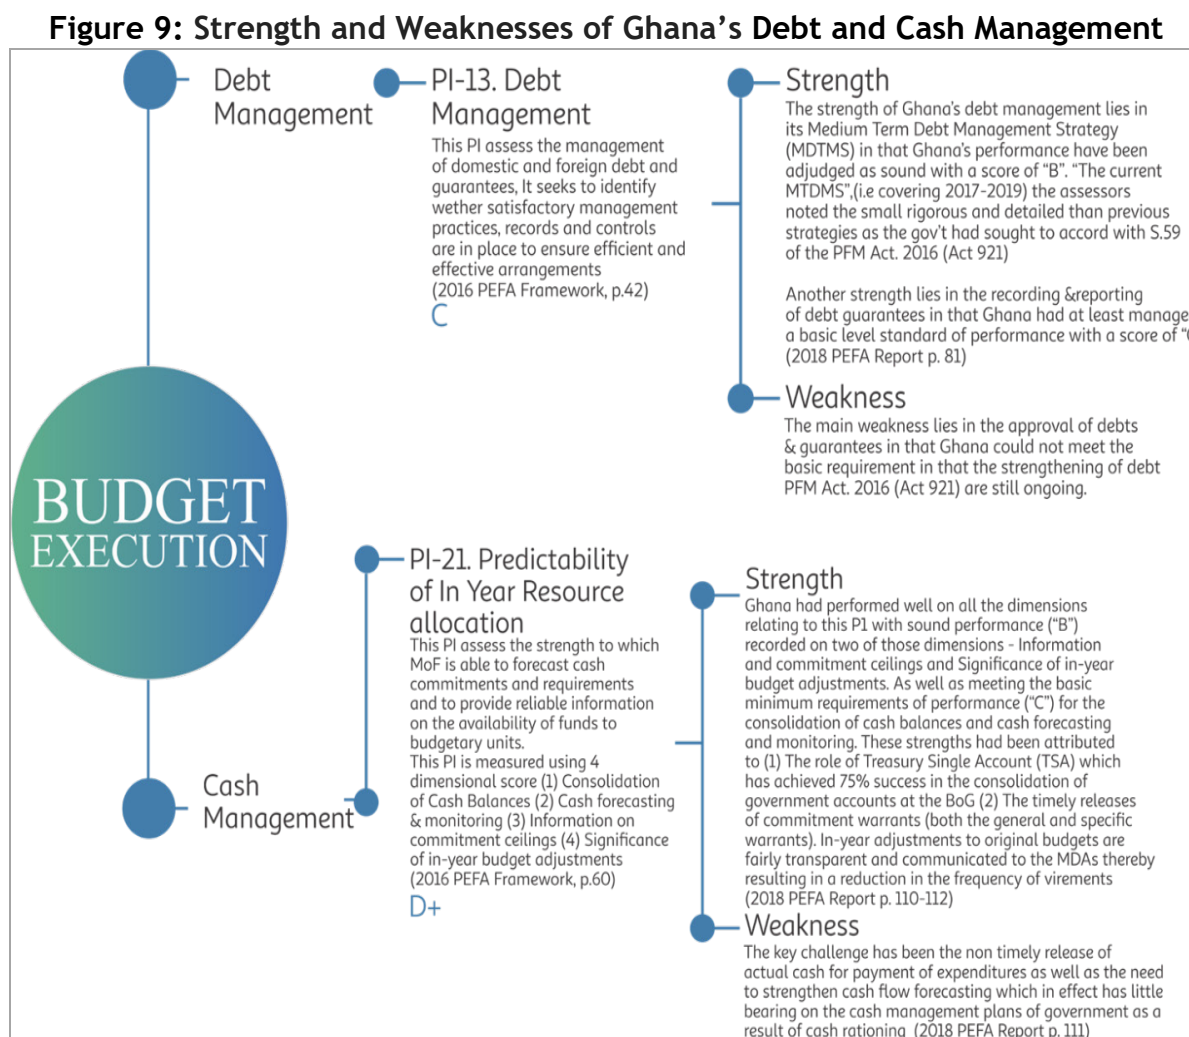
Figure 9: Strength and Weaknesses of Ghana's Debt and Cash Management

BUDGET EXECUTION

Debt Management

PI-13. Debt Management

This PI assess the management of domestic and foreign debt and guarantees, It seeks to identify wether satisfactory management practices, records and controls are in place to ensure efficient and effective arrangements (2016 PEFA Framework, p.42)

C

Strength

The strength of Ghana's debt management lies in its Medium Term Debt Management Strategy (MDTMS) in that Ghana's performance have been adjudged as sound with a score of "B". "The current MTDMS",(i.e covering 2017-2019) the assessors noted the small rigorous and detailed than previous strategies as the gov't had sought to accord with S.59 of the PFM Act. 2016 (Act 921)

Another strength lies in the recording &reporting of debt guarantees in that Ghana had at least manage a basic level standard of performance with a score of "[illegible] (2018 PEFA Report p. 81)

Weakness

The main weakness lies in the approval of debts & guarantees in that Ghana could not meet the basic requirement in that the strengthening of debt PFM Act. 2016 (Act 921) are still ongoing.

Cash Management

PI-21. Predictability of In Year Resource allocation

This PI assess the strength to which MoF is able to forecast cash commitments and requirements and to provide reliable information on the availability of funds to budgetary units.
This PI is measured using 4 dimensional score (1) Consolidation of Cash Balances (2) Cash forecasting & monitoring (3) Information on commitment ceilings (4) Significance of in-year budget adjustments (2016 PEFA Framework, p.60)

D+

Strength

Ghana had performed well on all the dimensions relating to this P1 with sound performance ("B") recorded on two of those dimensions - Information and commitment ceilings and Significance of in-year budget adjustments. As well as meeting the basic minimum requirements of performance ("C") for the consolidation of cash balances and cash forecasting and monitoring. These strengths had been attributed to (1) The role of Treasury Single Account (TSA) which has achieved 75% success in the consolidation of government accounts at the BoG (2) The timely releases of commitment warrants (both the general and specific warrants). In-year adjustments to original budgets are fairly transparent and communicated to the MDAs thereby resulting in a reduction in the frequency of virements (2018 PEFA Report p. 110-112)

Weakness

The key challenge has been the non timely release of actual cash for payment of expenditures as well as the need to strengthen cash flow forecasting which in effect has little bearing on the cash management plans of government as a result of cash rationing (2018 PEFA Report p. 111)